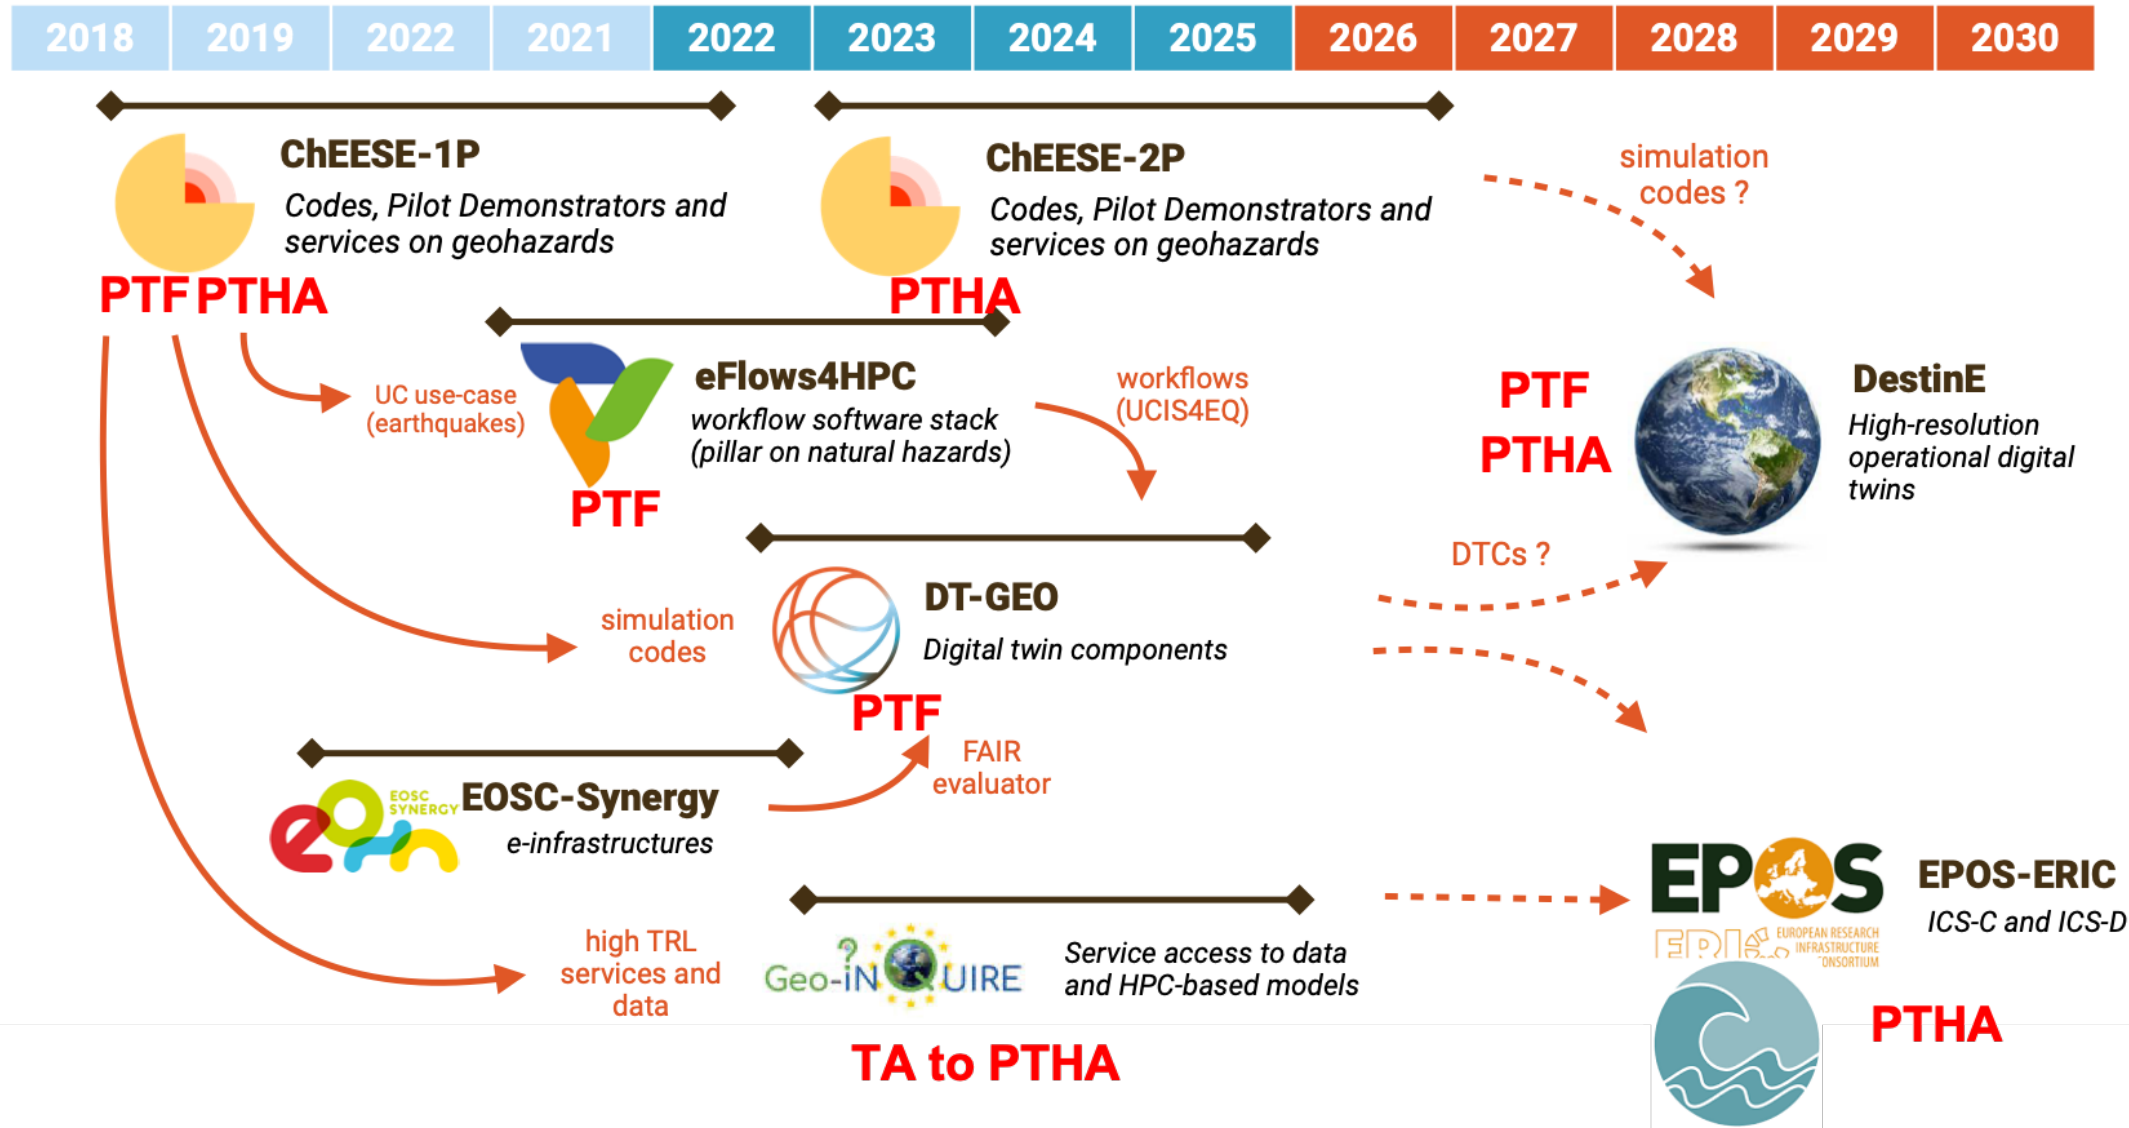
| 2018 | 2019 | 2022 | 2021 | 2022 | 2023 | 2024 | 2025 | 2026 | 2027 | 2028 | 2029 | 2030 |
|---|---|---|---|---|---|---|---|---|---|---|---|---|

ChEESE-1P
Codes, Pilot Demonstrators and services on geohazards
PTF PTHA

ChEESE-2P
Codes, Pilot Demonstrators and services on geohazards
PTHA

simulation codes ?

UC use-case (earthquakes)

eFlows4HPC
workflow software stack (pillar on natural hazards)
PTF

workflows (UCIS4EQ)

PTF
PTHA

DestinE
High-resolution operational digital twins

DTCs ?

simulation codes

DT-GEO
Digital twin components
PTF

FAIR evaluator

EOSC SYNERGY
EOSC-Synergy
e-infrastructures

EPOS
EUROPEAN RESEARCH INFRASTRUCTURE CONSORTIUM
EPOS-ERIC
ICS-C and ICS-D

high TRL services and data

Geo-INQUIRE
Service access to data and HPC-based models

PTHA

TA to PTHA